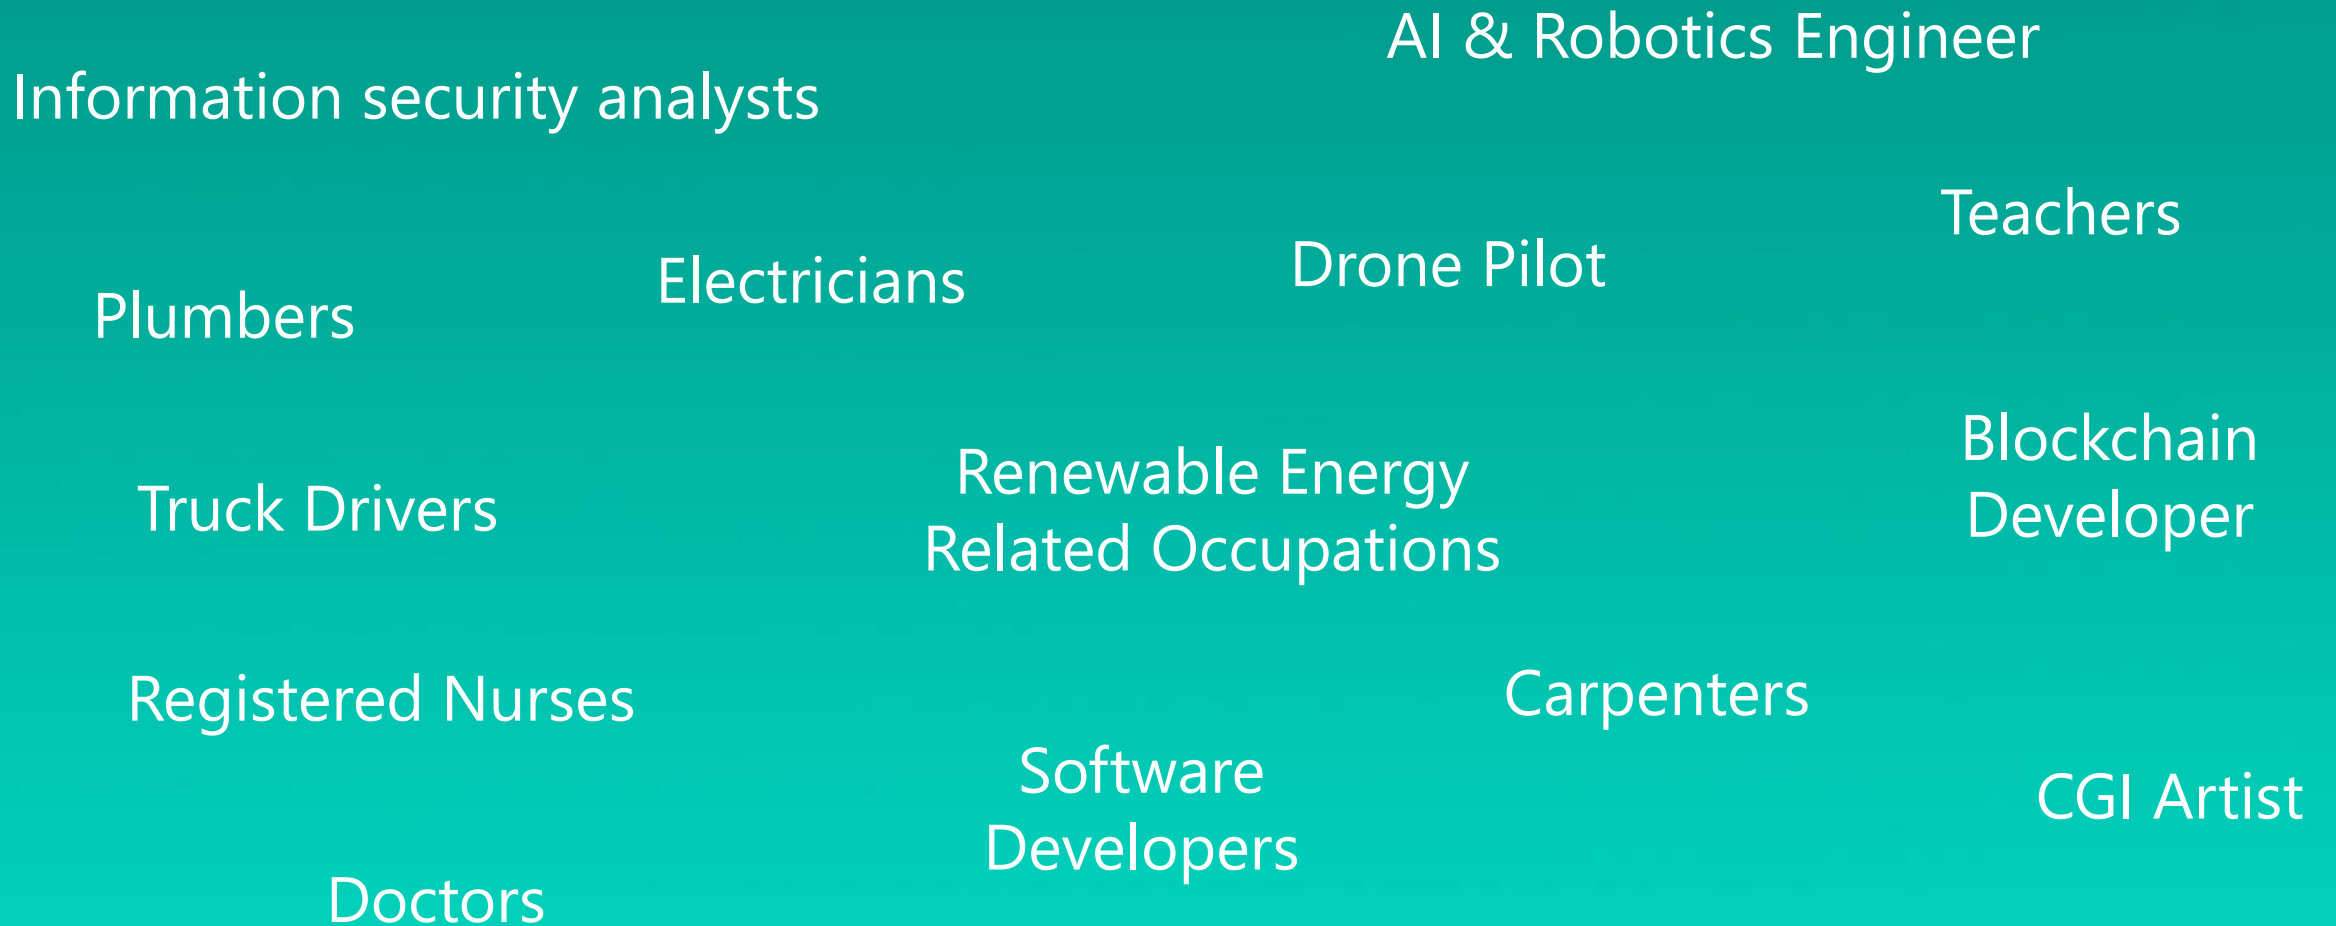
AI & Robotics Engineer

Information security analysts

Teachers

Drone Pilot

Electricians

Plumbers

Blockchain Developer

Renewable Energy Related Occupations

Truck Drivers

Carpenters

Registered Nurses

Software Developers

CGI Artist

Doctors